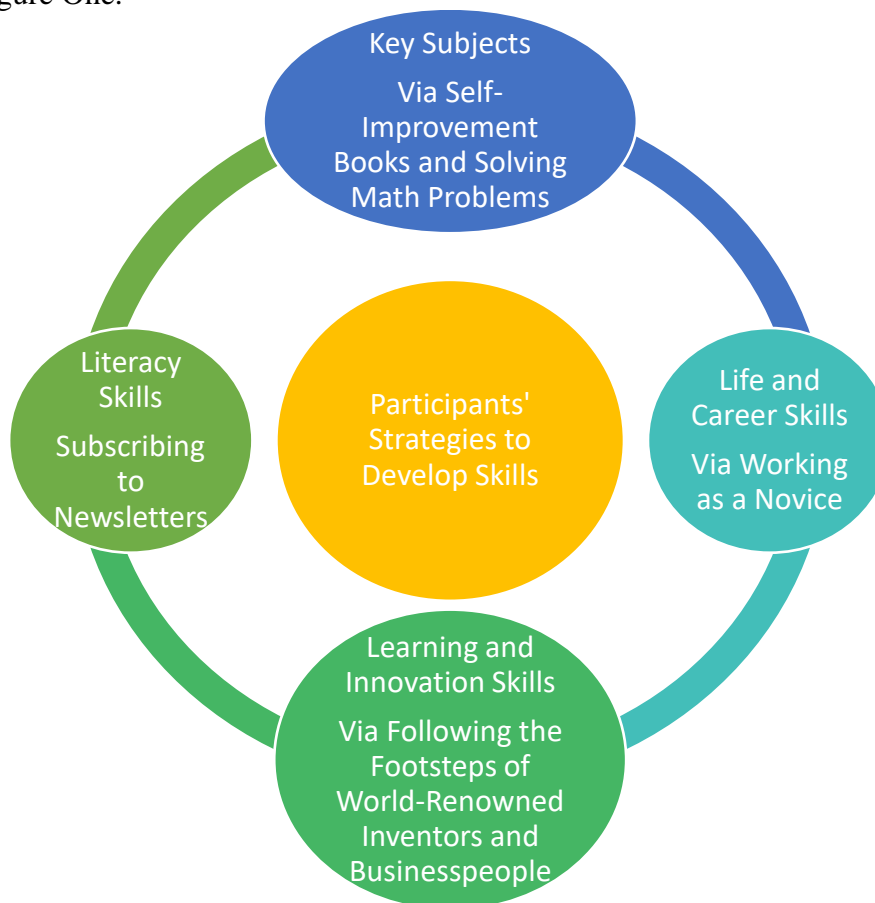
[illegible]gure One.

Key Subjects

Via Self-Improvement Books and Solving Math Problems

Literacy Skills

Subscribing to Newsletters

Participants' Strategies to Develop Skills

Life and Career Skills

Via Working as a Novice

Learning and Innovation Skills

Via Following the Footsteps of World-Renowned Inventors and Businesspeople